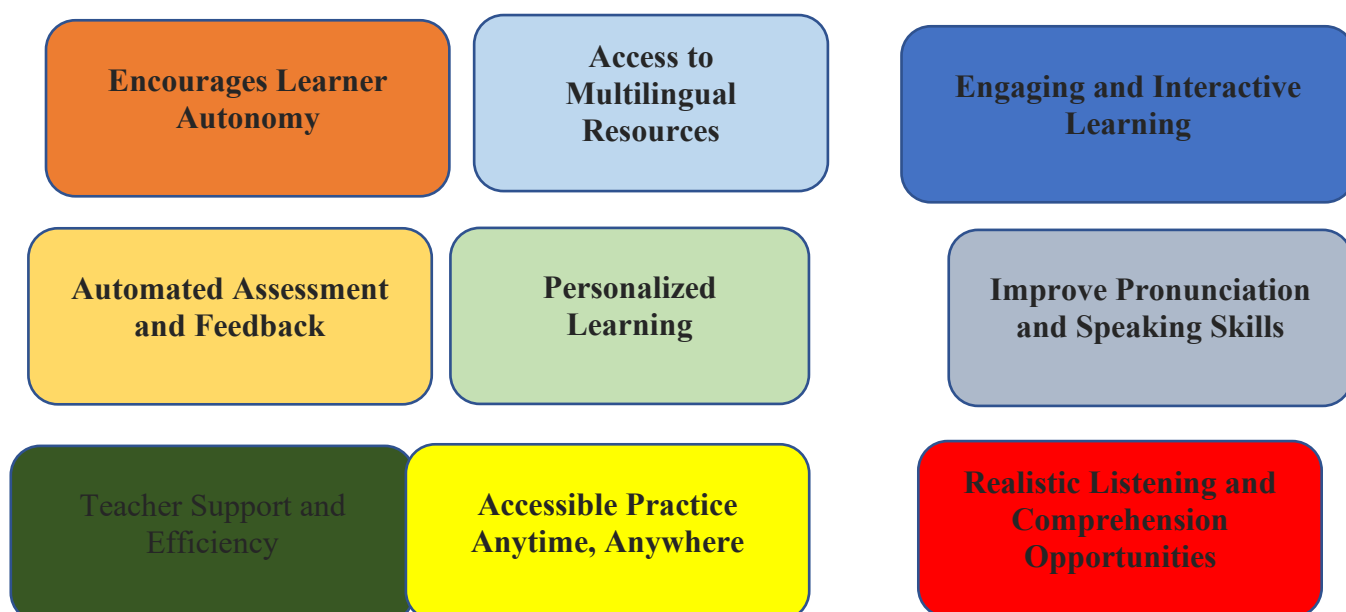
Encourages Learner Autonomy

Access to Multilingual Resources

Engaging and Interactive Learning

Automated Assessment and Feedback

Personalized Learning

Improve Pronunciation and Speaking Skills

Teacher Support and Efficiency

Accessible Practice Anytime, Anywhere

Realistic Listening and Comprehension Opportunities